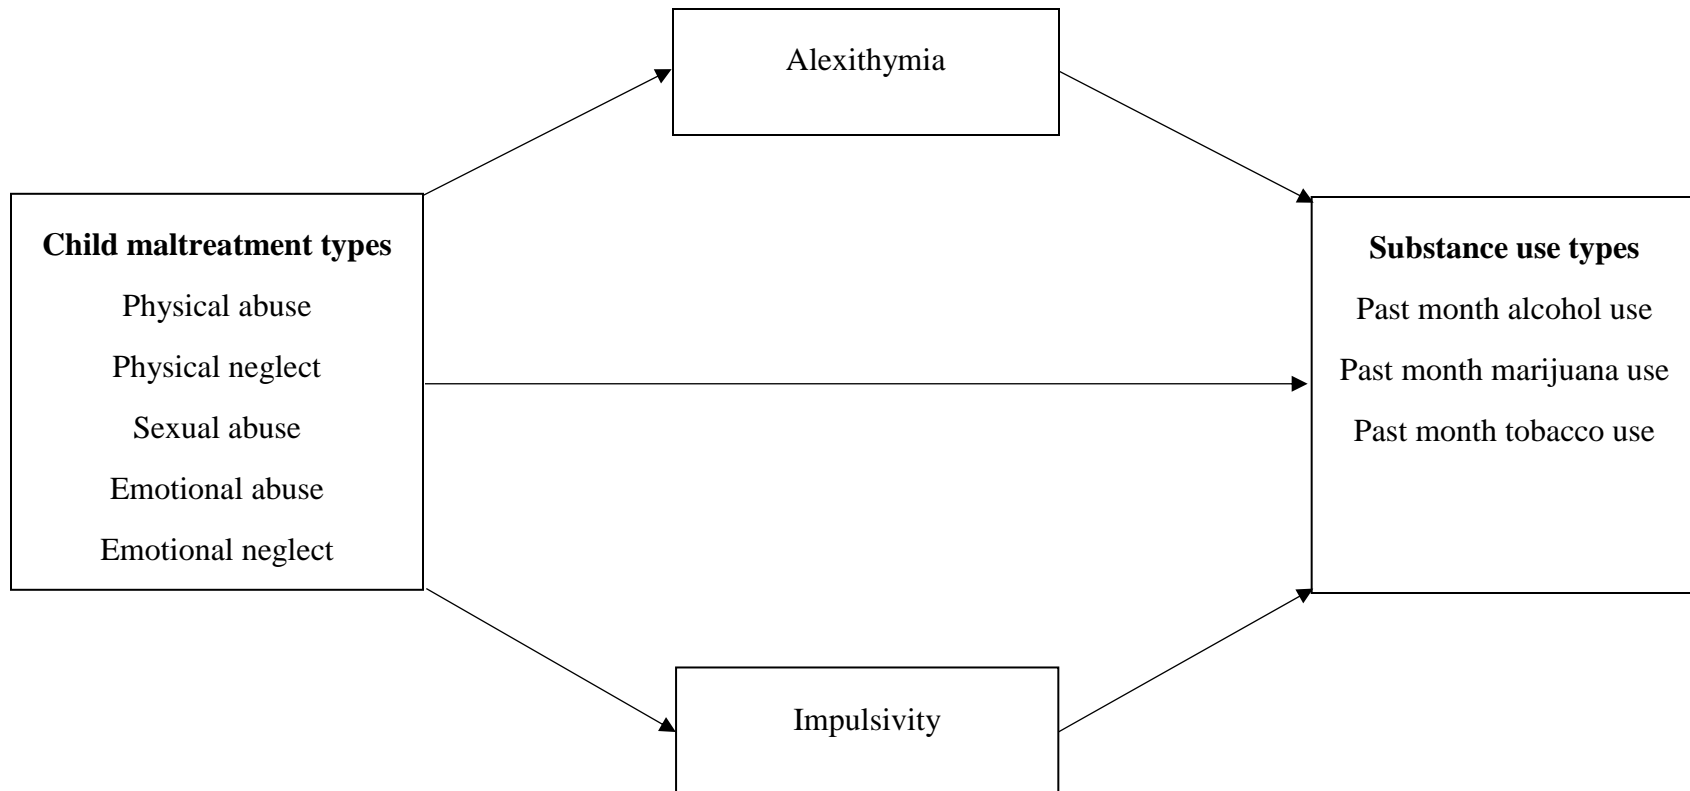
Alexithymia

Child maltreatment types

Physical abuse

Physical neglect

Sexual abuse

Emotional abuse

Emotional neglect

Substance use types

Past month alcohol use

Past month marijuana use

Past month tobacco use

Impulsivity